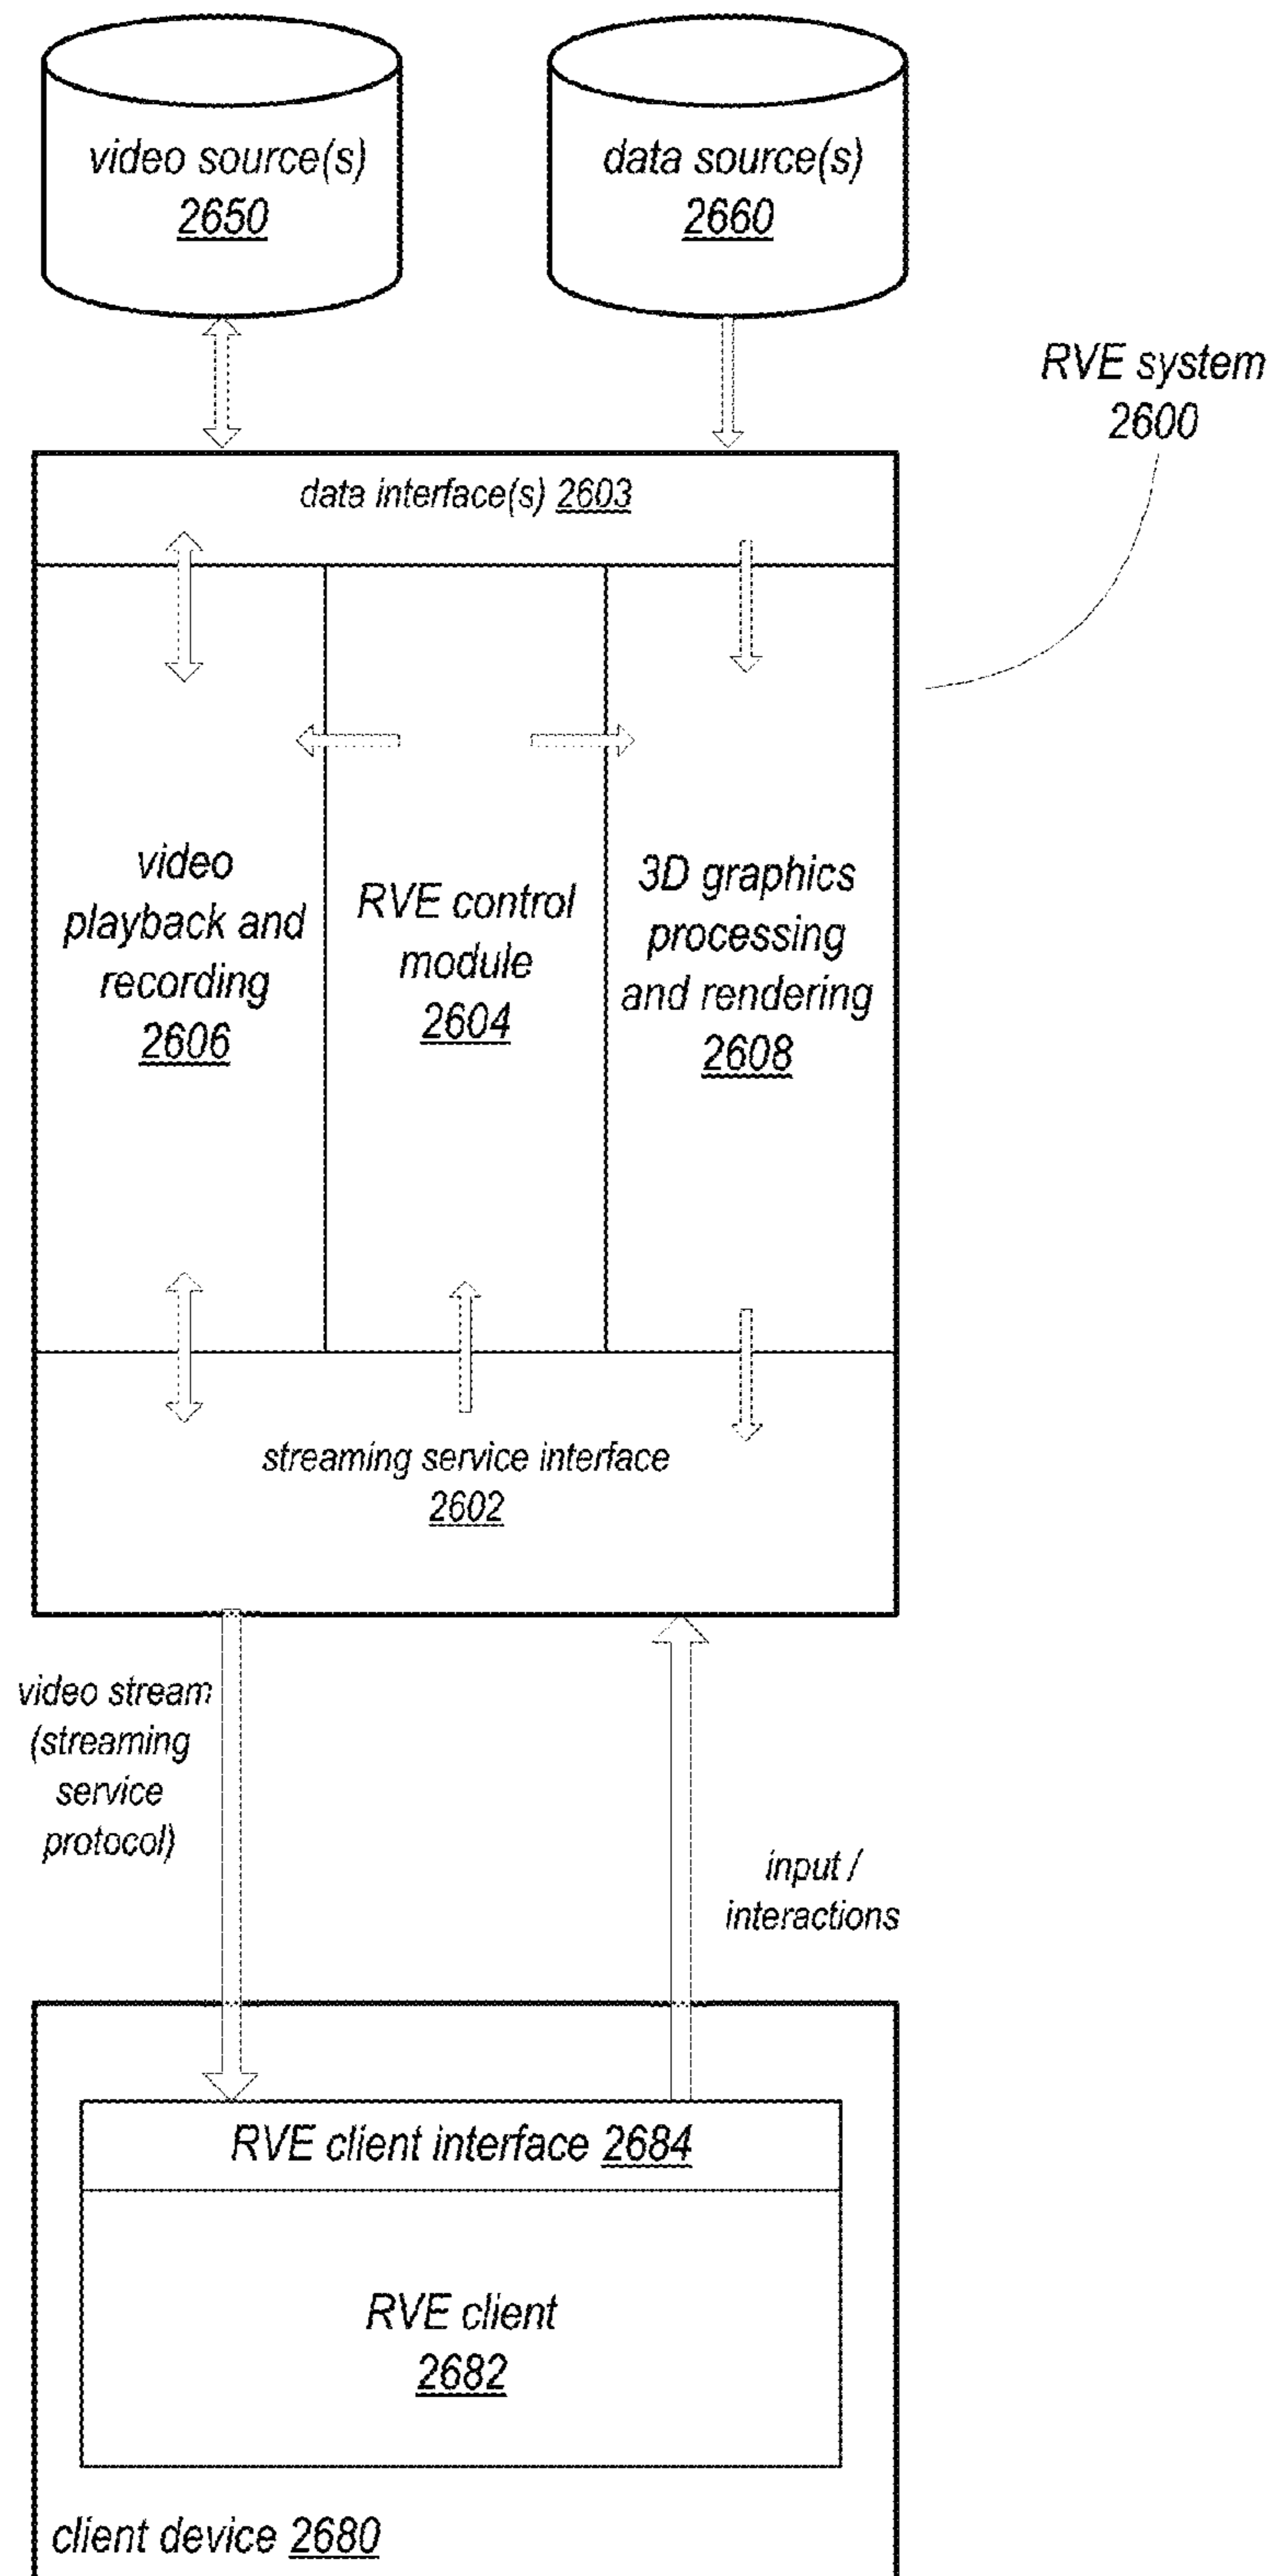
video source(s) 2650

data source(s) 2660

RVE system 2600

data interface(s) 2603

video playback and recording 2606

RVE control module 2604

3D graphics processing and rendering 2608

streaming service interface 2602

video stream (streaming service protocol)

input / interactions

RVE client interface 2684

RVE client 2682

client device 2680